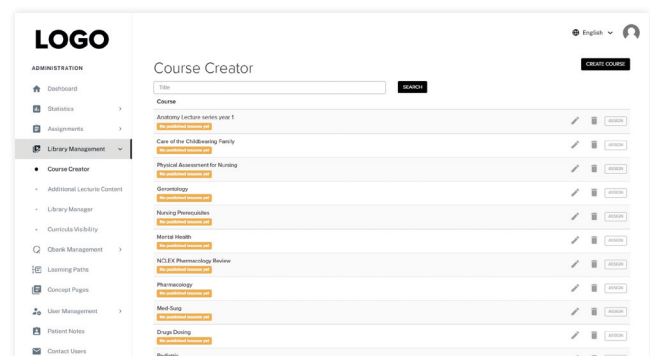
LOGO

ADMINISTRATION

Dashboard

Statistics

Assignments

Library Management

Course Creator

Additional Lecture Content

Library Manager

Curricula Visibility

Qbank Management

Learning Paths

Concept Pages

User Management

Patient Notes

Contact Users

English

Course Creator

CREATE COURSE

Title

SEARCH

Course

Anatomy Lecture series year 1
No published lessons yet

Care of the Childbearing Family
No published lessons yet

Physical Assessment for Nursing
No published lessons yet

Gerontology
No published lessons yet

Nursing Prerequisites
No published lessons yet

Mental Health
No published lessons yet

NCLEX Pharmacology Review
No published lessons yet

Pharmacology
No published lessons yet

Med-Surg
No published lessons yet

Drugs Dosing
No published lessons yet

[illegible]

ASSIGN
ASSIGN
ASSIGN
ASSIGN
ASSIGN
ASSIGN
ASSIGN
ASSIGN
ASSIGN
ASSIGN